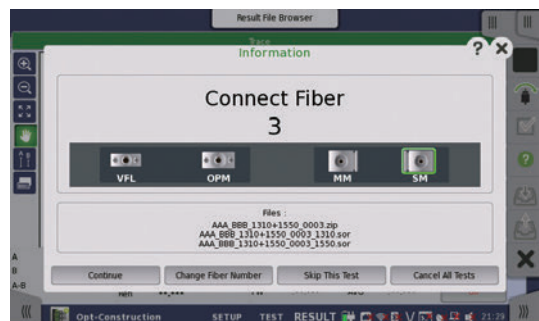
Result File Browser

Trace

Information

Connect Fiber
3

VFL
OPM
MM
SM

Files :
AAA_BBB_1310+1550_0003.zip
AAA_BBB_1310+1550_0003_1310.sor
AAA_BBB_1310+1550_0003_1550.sor

Continue
Change Fiber Number
Skip This Test
Cancel All Tests

A
B
A-B

Opt-Construction
SETUP
TEST
RESULT
21:29